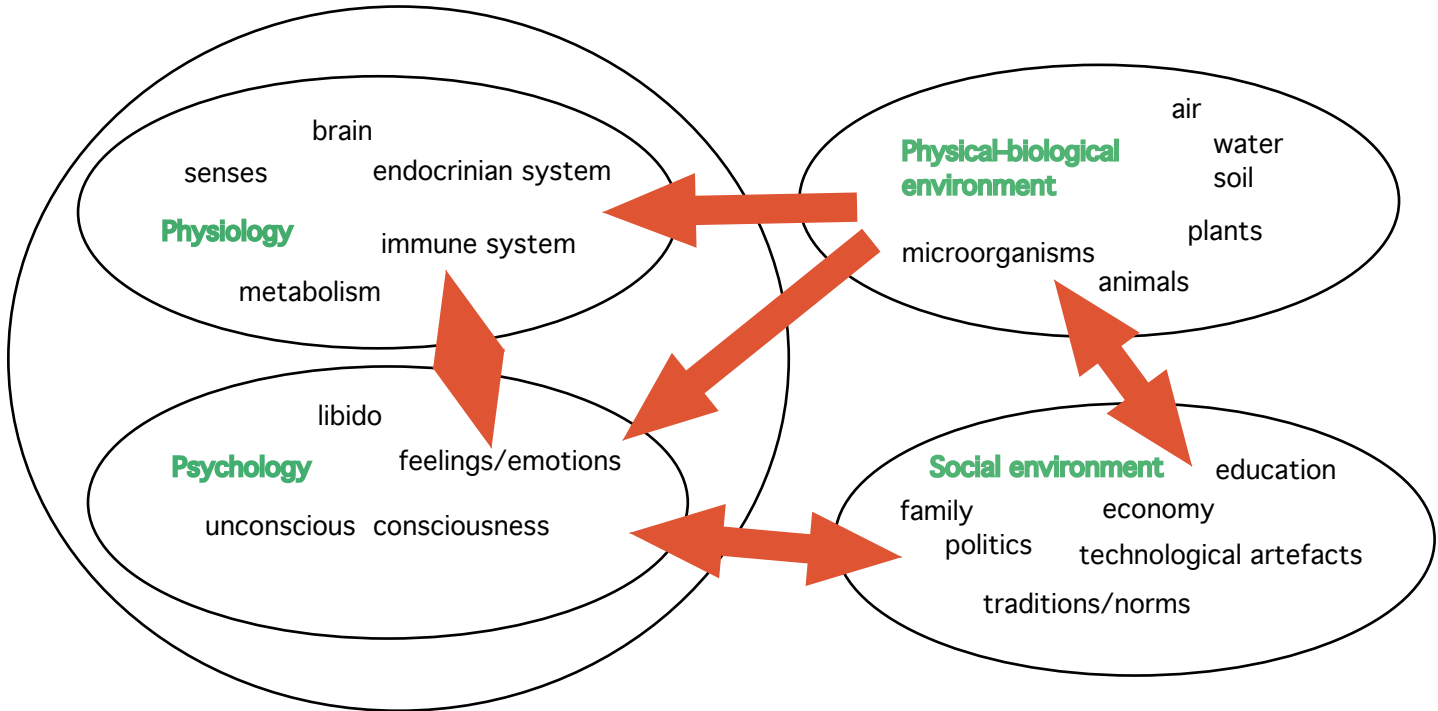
brain
senses
endocrinian system
Physiology
immune system
metabolism

Physical-biological environment
air
water
soil
plants
microorganisms
animals

libido
Psychology
feelings/emotions
unconscious
consciousness

Social environment
education
family
economy
politics
technological artefacts
traditions/norms